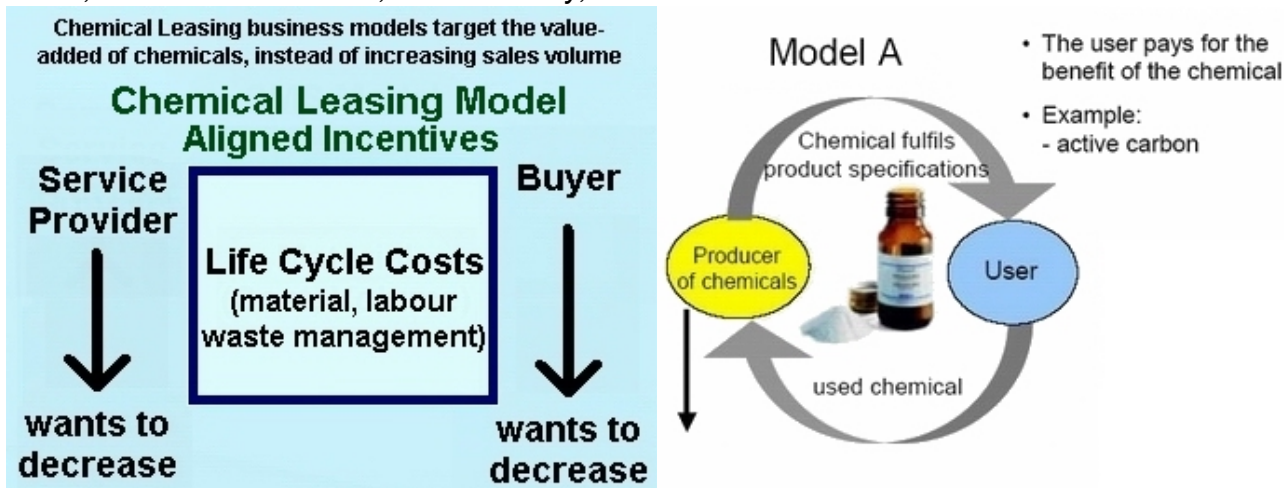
Chemical Leasing business models target the value-added of chemicals, instead of increasing sales volume

Chemical Leasing Model
Aligned Incentives

Service Provider

Buyer

Life Cycle Costs
(material, labour waste management)

wants to decrease

wants to decrease

Model A

• The user pays for the benefit of the chemical

• Example:
- active carbon

Chemical fulfils product specifications

Producer of chemicals

User

used chemical